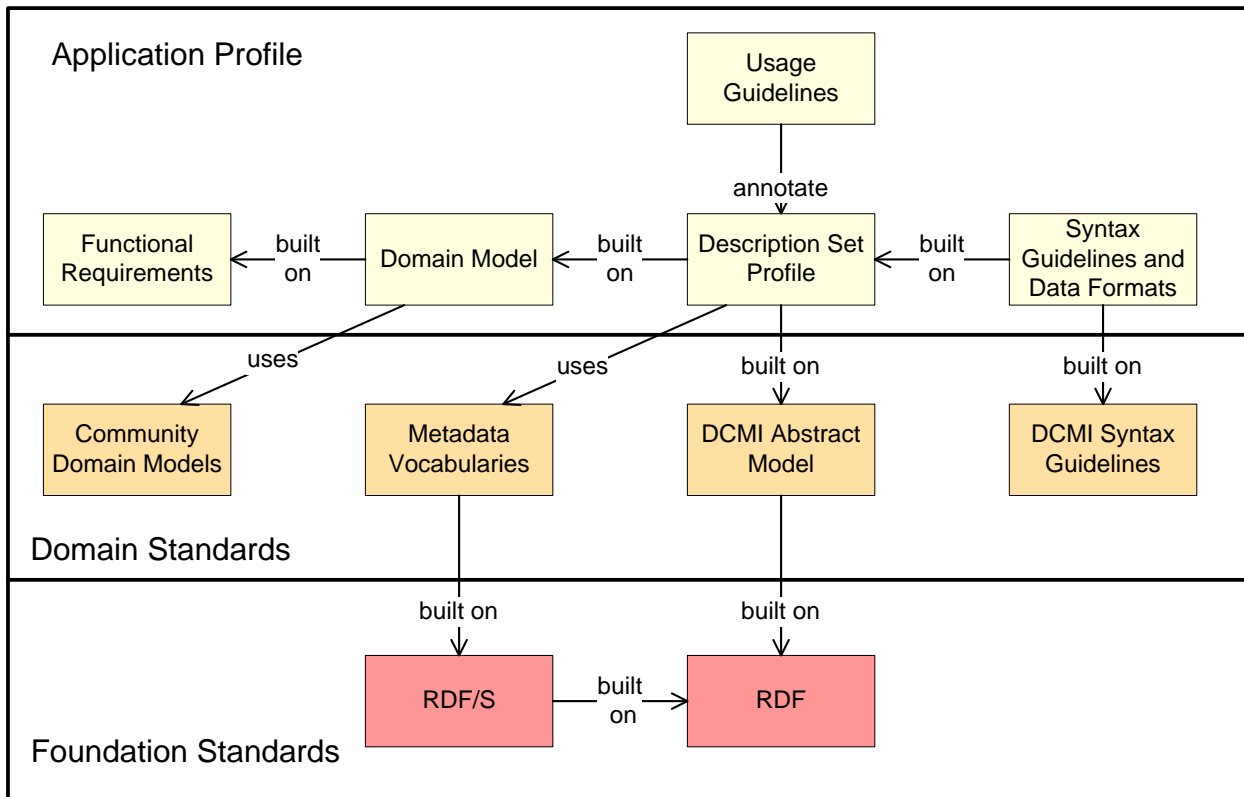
Application Profile

Usage Guidelines

annotate

Functional Requirements

built on

Domain Model

built on

Description Set Profile

built on

Syntax Guidelines and Data Formats

uses

uses

built on

built on

Community Domain Models

Metadata Vocabularies

DCMI Abstract Model

DCMI Syntax Guidelines

Domain Standards

built on

built on

RDF/S

built on

RDF

Foundation Standards